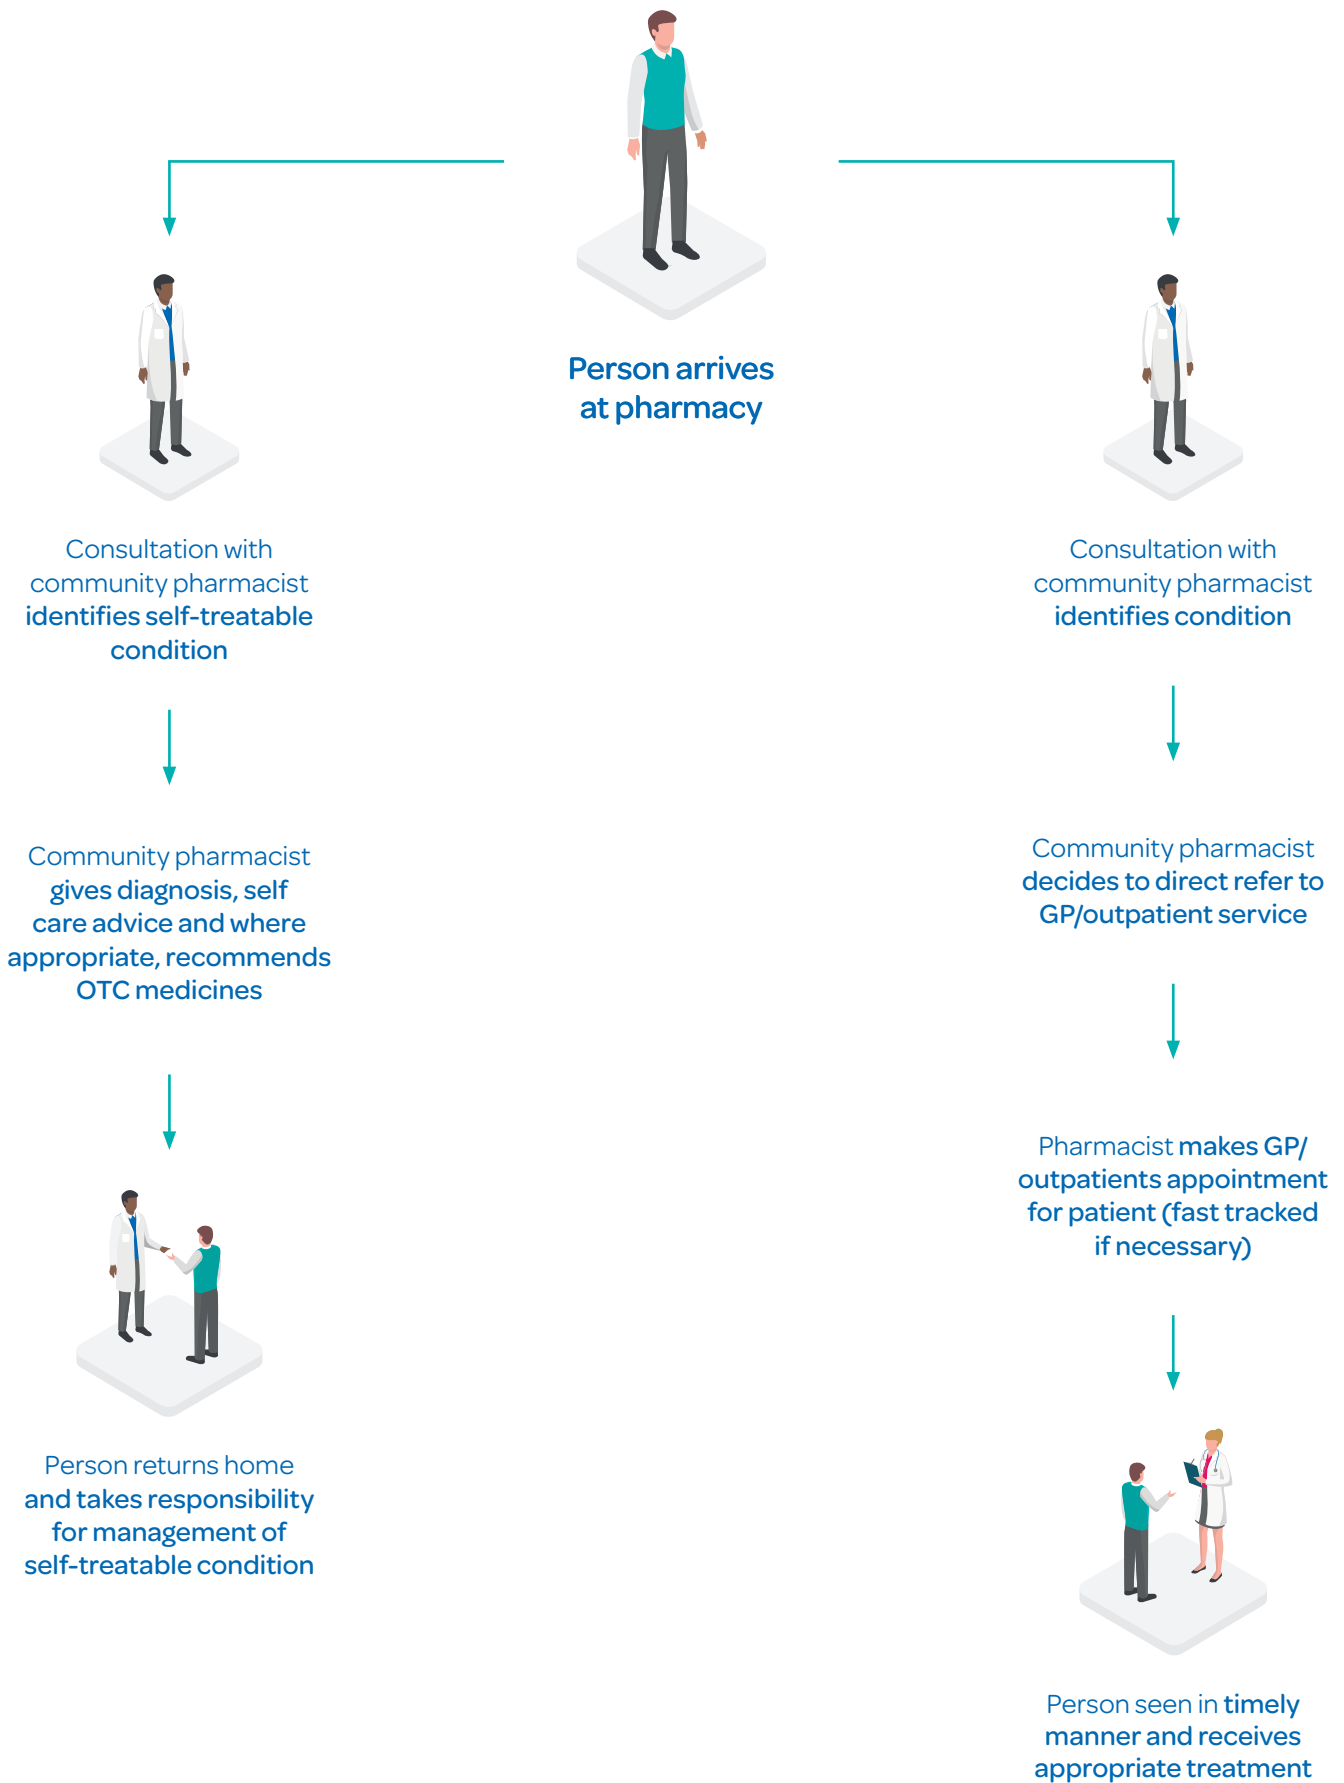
Person arrives at pharmacy

Consultation with community pharmacist identifies self-treatable condition

Community pharmacist gives diagnosis, self care advice and where appropriate, recommends OTC medicines

Person returns home and takes responsibility for management of self-treatable condition

Consultation with community pharmacist identifies condition

Community pharmacist decides to direct refer to GP/outpatient service

Pharmacist makes GP/ outpatients appointment for patient (fast tracked if necessary)

Person seen in timely manner and receives appropriate treatment